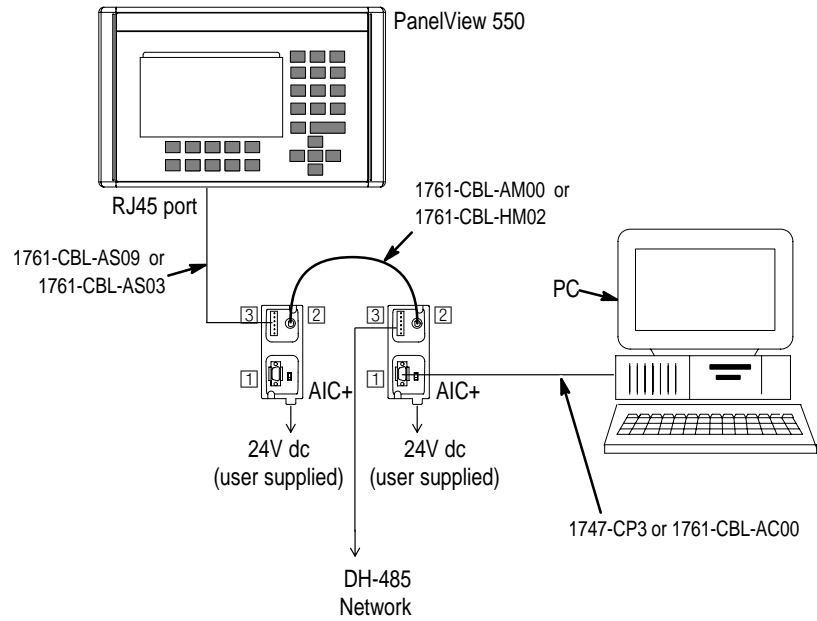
PanelView 550

RJ45 port

1761-CBL-AM00 or
1761-CBL-HM02

1761-CBL-AS09 or
1761-CBL-AS03

PC

3 2

3 2

1 AIC+

1 AIC+

24V dc
(user supplied)

24V dc
(user supplied)

1747-CP3 or 1761-CBL-AC00

DH-485
Network